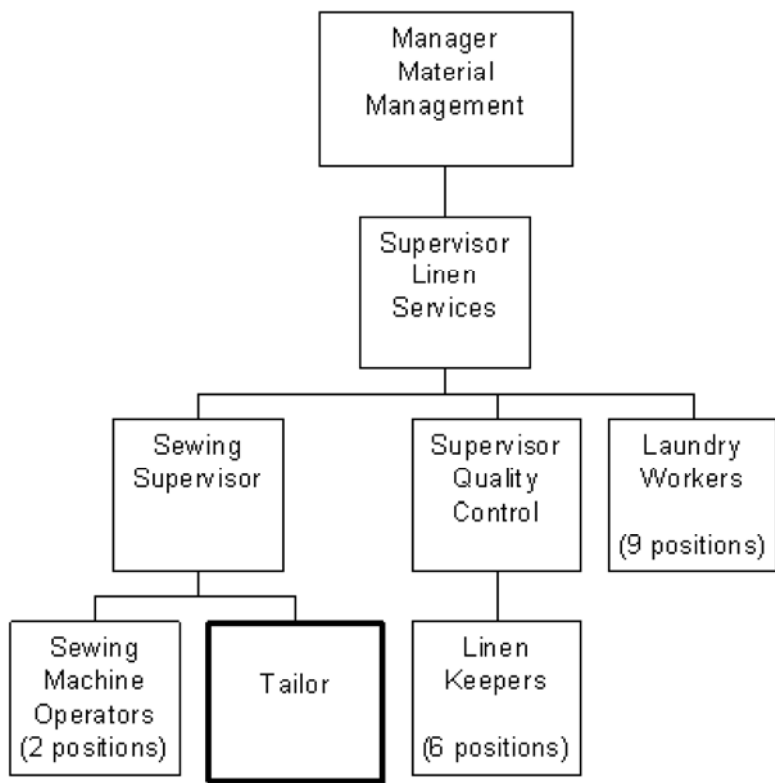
Manager Material Management

Supervisor Linen Services

Sewing Supervisor

Supervisor Quality Control

Laundry Workers

(9 positions)

Sewing Machine Operators (2 positions)

Tailor

Linen Keepers

(6 positions)